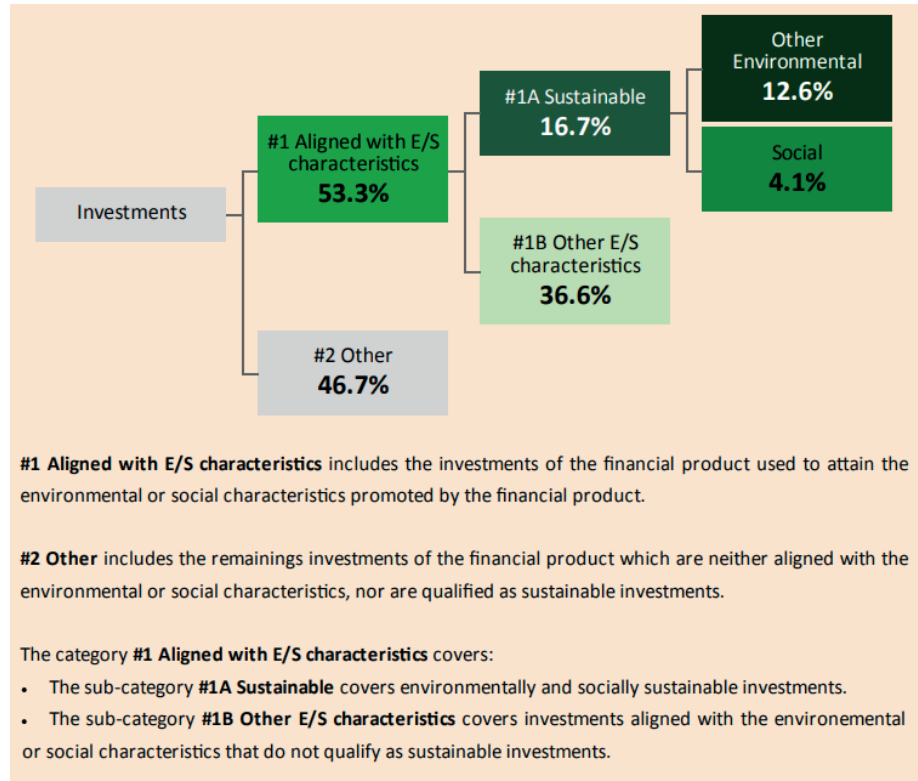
Investments

#1 Aligned with E/S characteristics
53.3%

#1A Sustainable
16.7%

Other Environmental
12.6%

Social
4.1%

#1B Other E/S characteristics
36.6%

#2 Other
46.7%

**#1 Aligned with E/S characteristics** includes the investments of the financial product used to attain the environmental or social characteristics promoted by the financial product.

**#2 Other** includes the remainings investments of the financial product which are neither aligned with the environmental or social characteristics, nor are qualified as sustainable investments.

The category **#1 Aligned with E/S characteristics** covers:
- The sub-category **#1A Sustainable** covers environmentally and socially sustainable investments.
- The sub-category **#1B Other E/S characteristics** covers investments aligned with the environemental or social characteristics that do not qualify as sustainable investments.